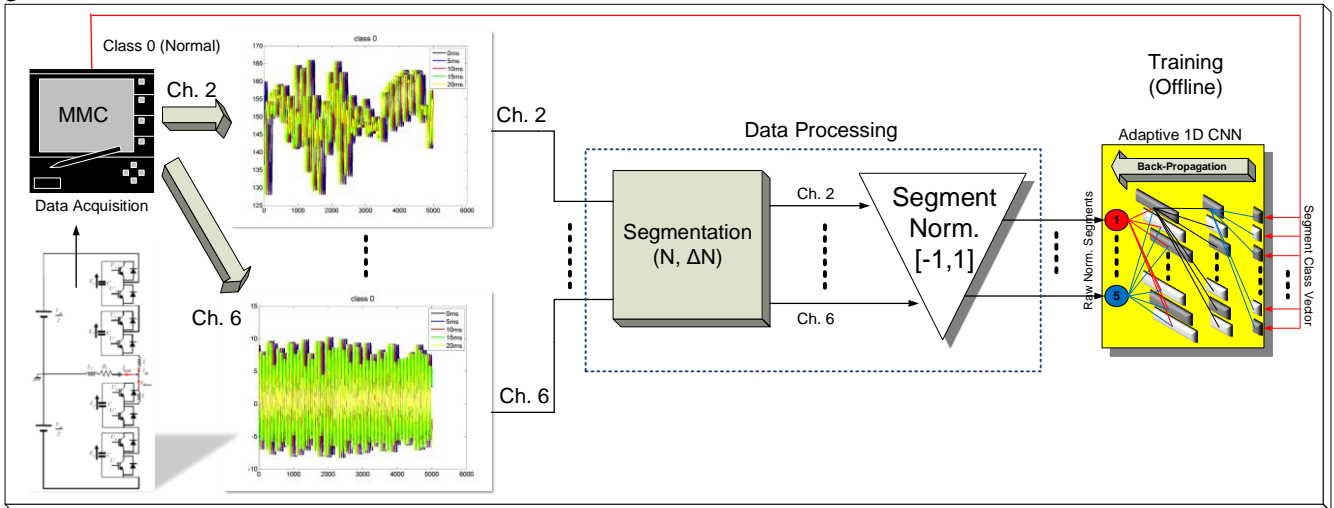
Class 0 (Normal)

MMC

Data Acquisition

Ch. 2

class 0

0ms
5ms
10ms
15ms
20ms

170
165
160
155
150
145
140
135
130
125

0 1000 2000 3000 4000 5000 6000

Ch. 6

class 0

0ms
5ms
10ms
15ms
20ms

10
5
0
-5
-10

0 1000 2000 3000 4000 5000 6000

Ch. 2

Ch. 6

Data Processing

Segmentation
(N, ΔN)

Ch. 2

Ch. 6

Segment
Norm.
[-1,1]

Training
(Offline)

Adaptive 1D CNN

Back-Propagation

Raw Norm. Segments

1

5

Segment Class Vector